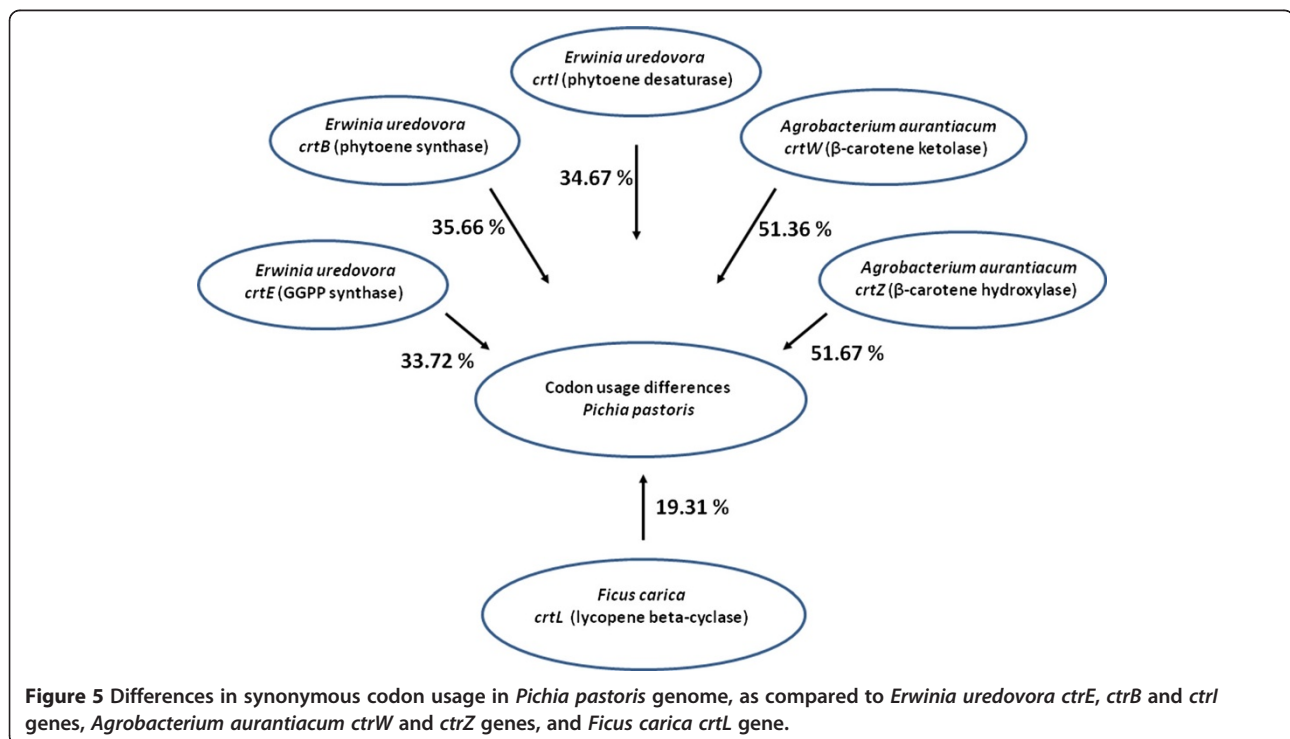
Erwinia uredovora
crtI (phytoene desaturase)

Erwinia uredovora
crtB (phytoene synthase)

Agrobacterium aurantiacum
crtW (β-carotene ketolase)

34.67 %

35.66 %

51.36 %

Erwinia uredovora
crtE (GGPP synthase)

Agrobacterium aurantiacum
crtZ (β-carotene hydroxylase)

33.72 %

51.67 %

Codon usage differences
Pichia pastoris

19.31 %

Ficus carica
crtL (lycopene beta-cyclase)

Figure 5 Differences in synonymous codon usage in Pichia pastoris genome, as compared to Erwinia uredovora ctrE, ctrB and ctrI genes, Agrobacterium aurantiacum ctrW and ctrZ genes, and Ficus carica crtL gene.